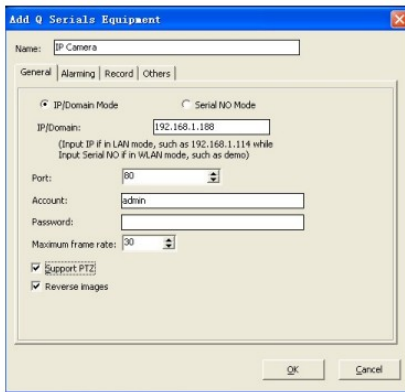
Add Q Serials Equipment

Name: IP Camera

General | Alarming | Record | Others

IP/Domain Mode
Serial NO Mode

IP/Domain: 192.168.1.188

(Input IP if in LAN mode, such as 192.168.1.114 while Input Serial NO if in WLAN mode, such as demo)

Port: 80

Account: admin

Password:

Maximum frame rate: 30

Support PTZ

Reverse images

OK
Cancel